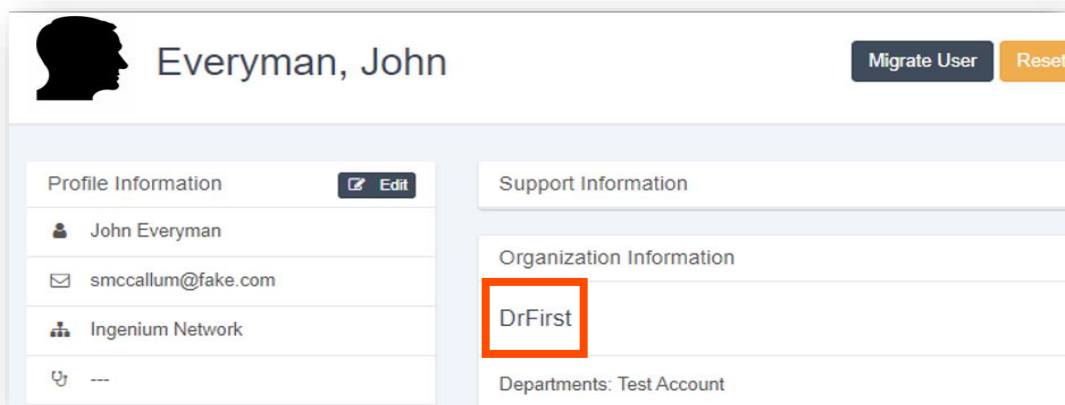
Everyman, John

Migrate User

Reset

Profile Information

Edit

John Everyman

smccallum@fake.com

Ingenium Network

---

Support Information

Organization Information

DrFirst

Departments: Test Account